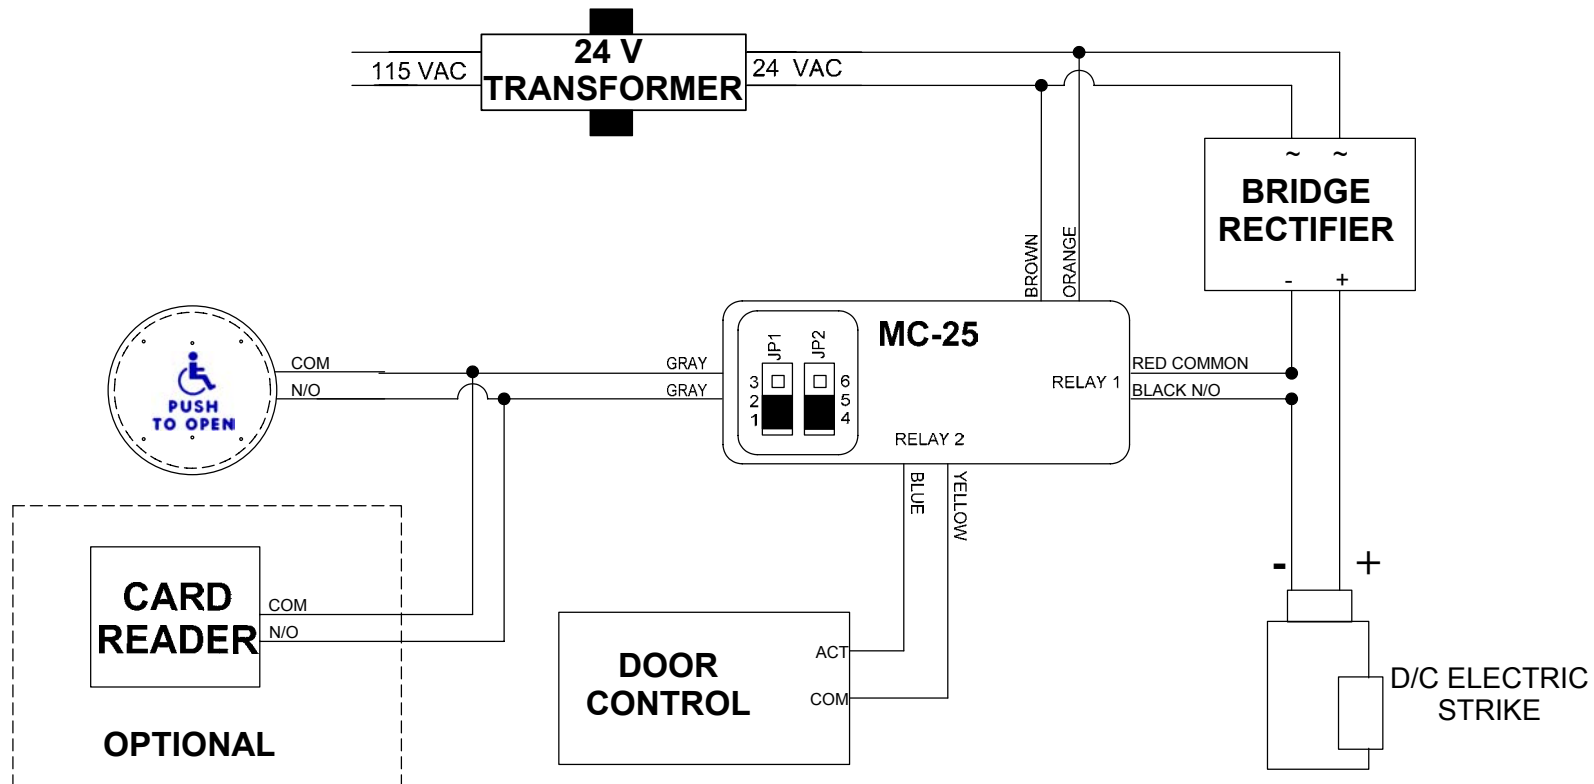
115 VAC

24 V
TRANSFORMER

24 VAC

~ ~
BRIDGE
RECTIFIER
- +

BROWN
ORANGE

PUSH
TO OPEN

COM
N/O

GRAY
GRAY

JP1
JP2
3
2
1
6
5
4

MC-25

RELAY 1
RELAY 2

RED COMMON
BLACK N/O

BLUE
YELLOW

CARD
READER

COM
N/O

OPTIONAL

DOOR
CONTROL

ACT
COM

-
+

D/C ELECTRIC
STRIKE